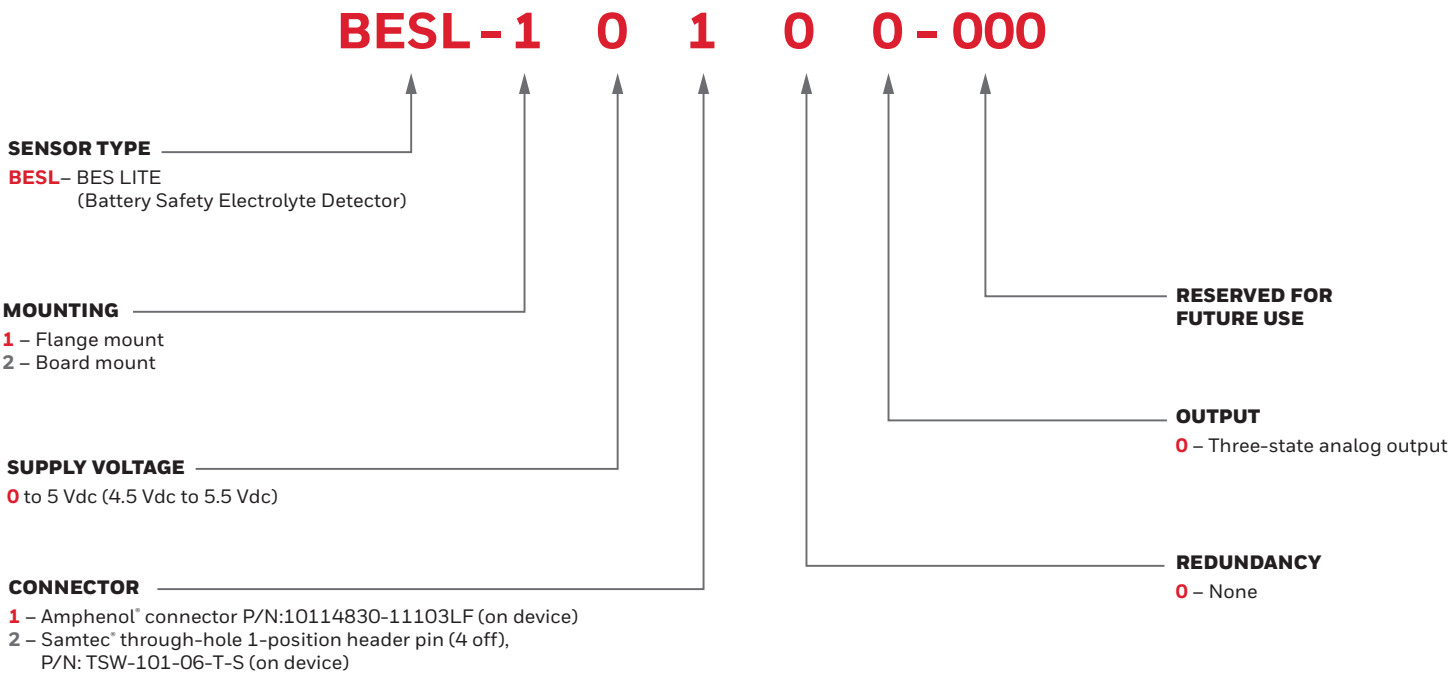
BESL - 1 0 1 0 0 - 000

SENSOR TYPE
BESL – BES LITE
(Battery Safety Electrolyte Detector)

MOUNTING
1 – Flange mount
2 – Board mount

SUPPLY VOLTAGE
0 to 5 Vdc (4.5 Vdc to 5.5 Vdc)

CONNECTOR
1 – Amphenol® connector P/N:10114830-11103LF (on device)
2 – Samtec® through-hole 1-position header pin (4 off), P/N: TSW-101-06-T-S (on device)

RESERVED FOR FUTURE USE

OUTPUT
0 – Three-state analog output

REDUNDANCY
0 – None